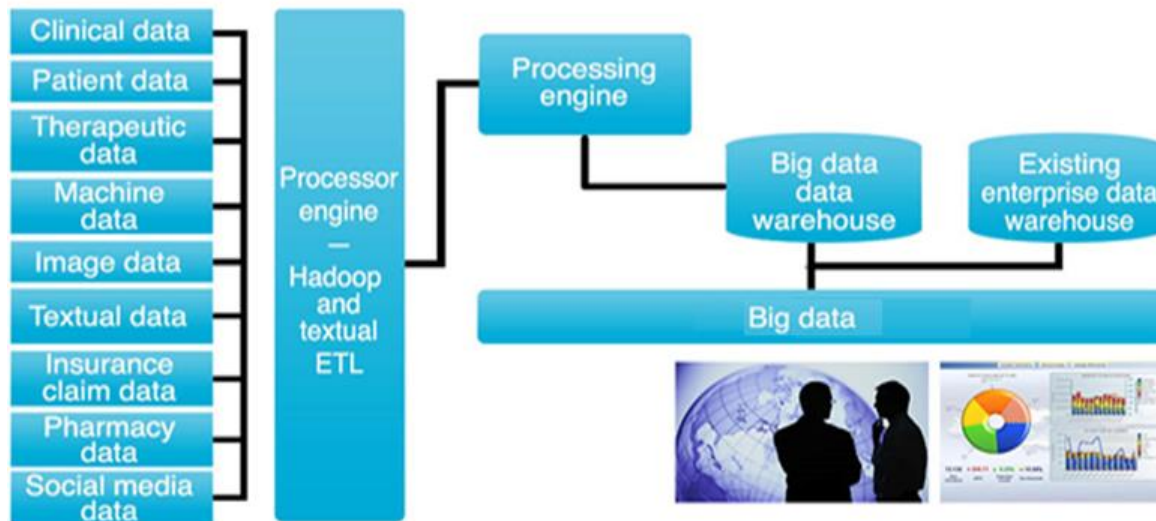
Clinical data
Patient data
Therapeutic data
Machine data
Image data
Textual data
Insurance claim data
Pharmacy data
Social media data

Processor engine — Hadoop and textual ETL

Processing engine

Big data data warehouse

Existing enterprise data warehouse

Big data